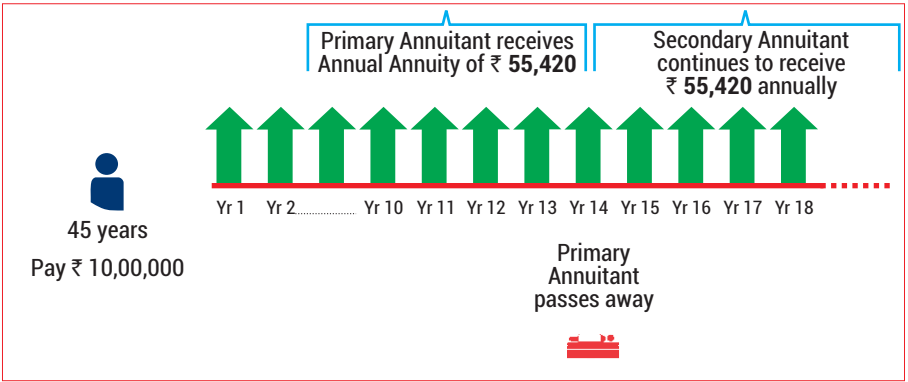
Primary Annuitant receives Annual Annuity of ₹ 55,420

Secondary Annuitant continues to receive ₹ 55,420 annually

45 years

Pay ₹ 10,00,000

Yr 1 Yr 2.............. Yr 10 Yr 11 Yr 12 Yr 13 Yr 14 Yr 15 Yr 16 Yr 17 Yr 18

Primary Annuitant passes away